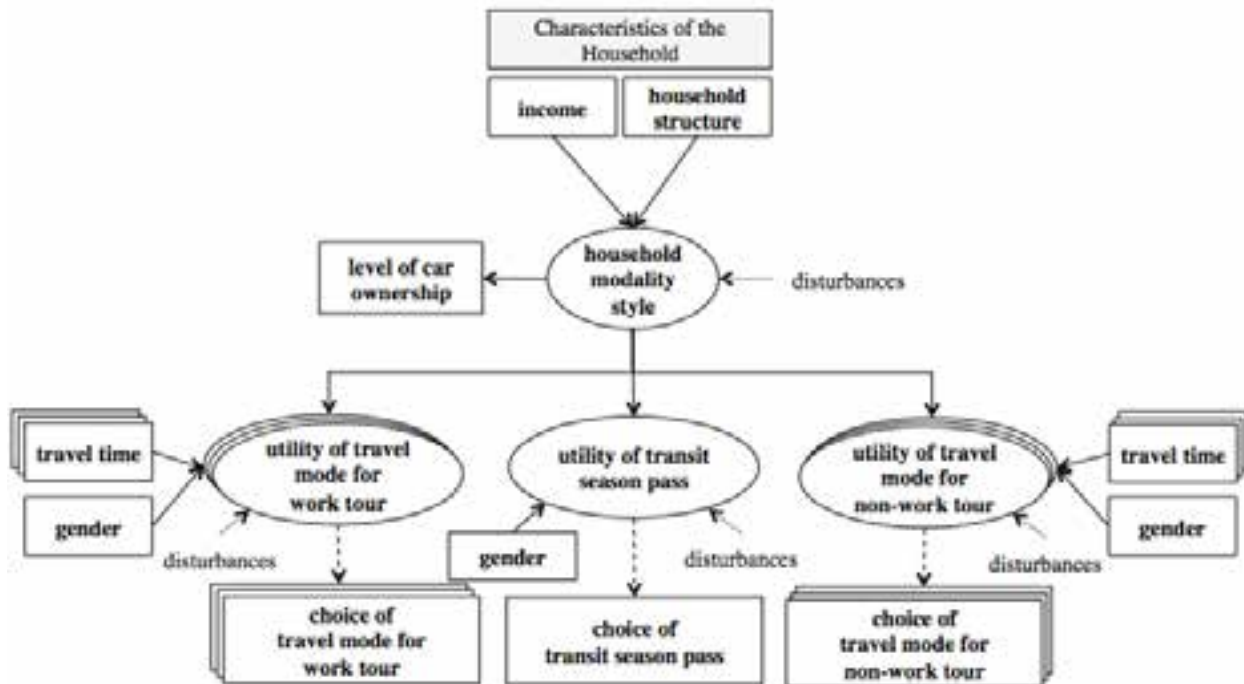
Characteristics of the Household

income

household structure

household modality style

level of car ownership

disturbances

travel time

gender

utility of travel mode for work tour

disturbances

utility of transit season pass

gender

disturbances

utility of travel mode for non-work tour

travel time

gender

disturbances

choice of travel mode for work tour

choice of transit season pass

choice of travel mode for non-work tour